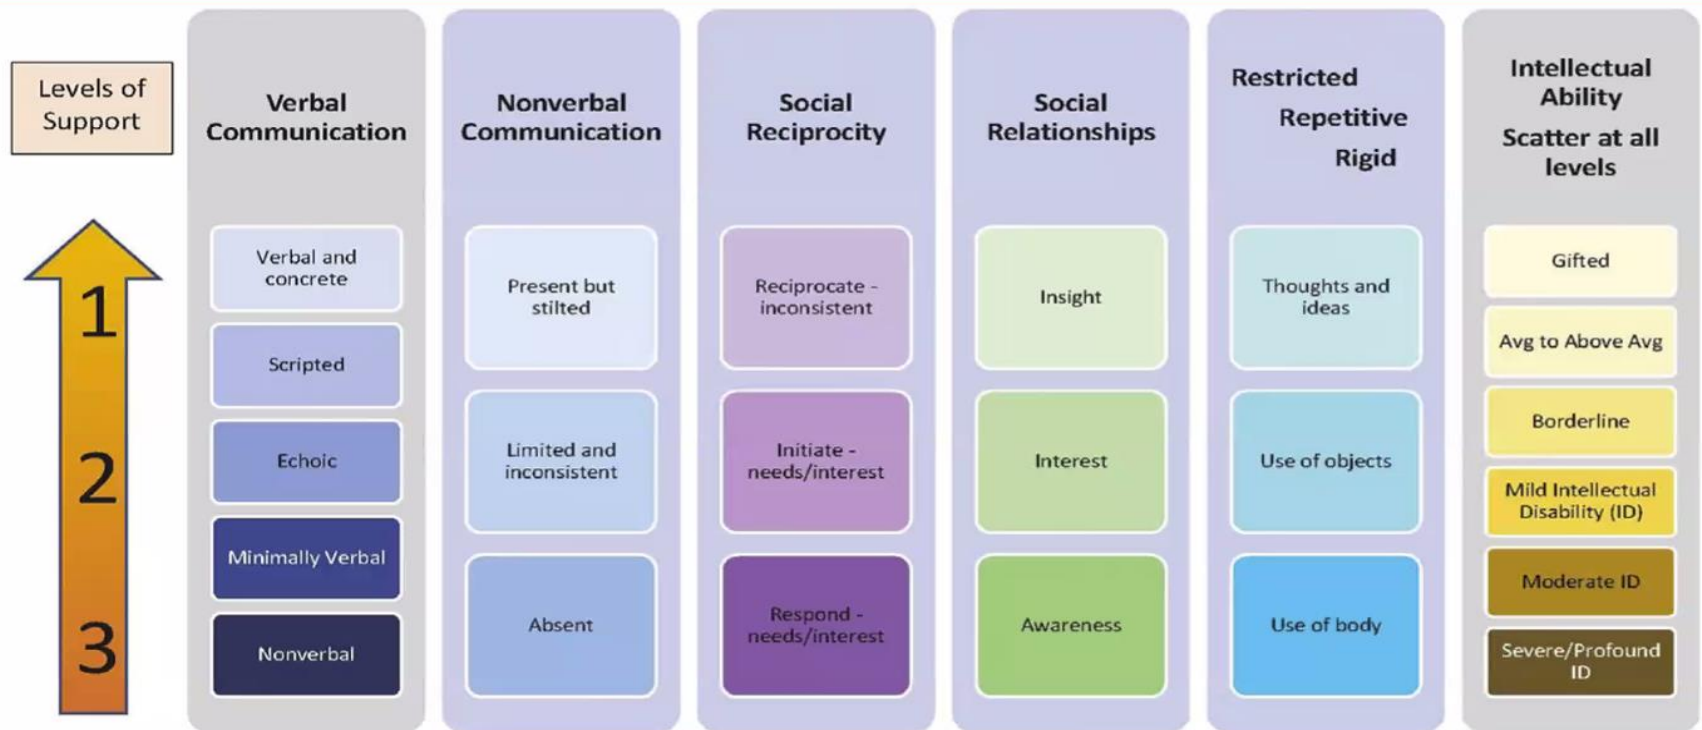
Levels of Support

1

2

3

Verbal Communication

Verbal and concrete

Scripted

Echoic

Minimally Verbal

Nonverbal

Nonverbal Communication

Present but stilted

Limited and inconsistent

Absent

Social Reciprocity

Reciprocate - inconsistent

Initiate - needs/interest

Respond - needs/interest

Social Relationships

Insight

Interest

Awareness

Restricted Repetitive Rigid

Thoughts and ideas

Use of objects

Use of body

Intellectual Ability Scatter at all levels

Gifted

Avg to Above Avg

Borderline

Mild Intellectual Disability (ID)

Moderate ID

Severe/Profound ID